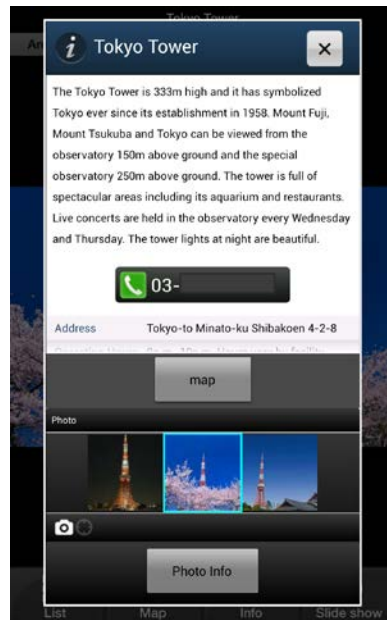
Tokyo Tower

The Tokyo Tower is 333m high and it has symbolized Tokyo ever since its establishment in 1958. Mount Fuji, Mount Tsukuba and Tokyo can be viewed from the observatory 150m above ground and the special observatory 250m above ground. The tower is full of spectacular areas including its aquarium and restaurants. Live concerts are held in the observatory every Wednesday and Thursday. The tower lights at night are beautiful.

03-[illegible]

Address Tokyo-to Minato-ku Shibakoen 4-2-8

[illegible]

map

Photo

Photo Info

List Map Info Slide show